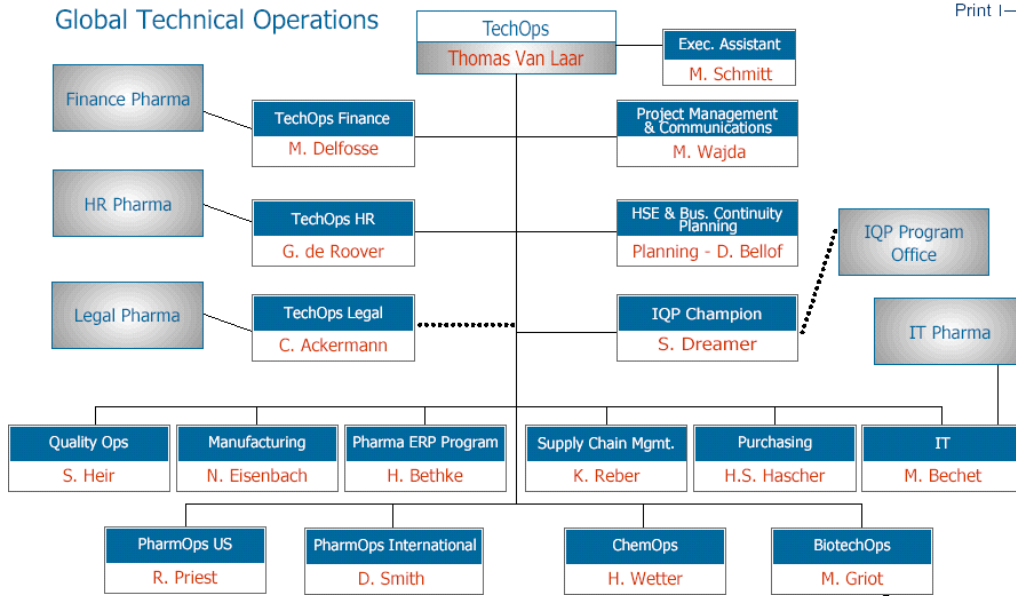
Global Technical Operations

Print I–

TechOps
Thomas Van Laar

Exec. Assistant
M. Schmitt

Finance Pharma

TechOps Finance
M. Delfosse

Project Management & Communications
M. Wajda

HR Pharma

TechOps HR
G. de Roover

HSE & Bus. Continuity Planning
Planning - D. Bellof

IQP Program Office

Legal Pharma

TechOps Legal
C. Ackermann

IQP Champion
S. Dreamer

IT Pharma

Quality Ops
S. Heir

Manufacturing
N. Eisenbach

Pharma ERP Program
H. Bethke

Supply Chain Mgmt.
K. Reber

Purchasing
H.S. Hascher

IT
M. Bechet

PharmOps US
R. Priest

PharmOps International
D. Smith

ChemOps
H. Wetter

BiotechOps
M. Griot